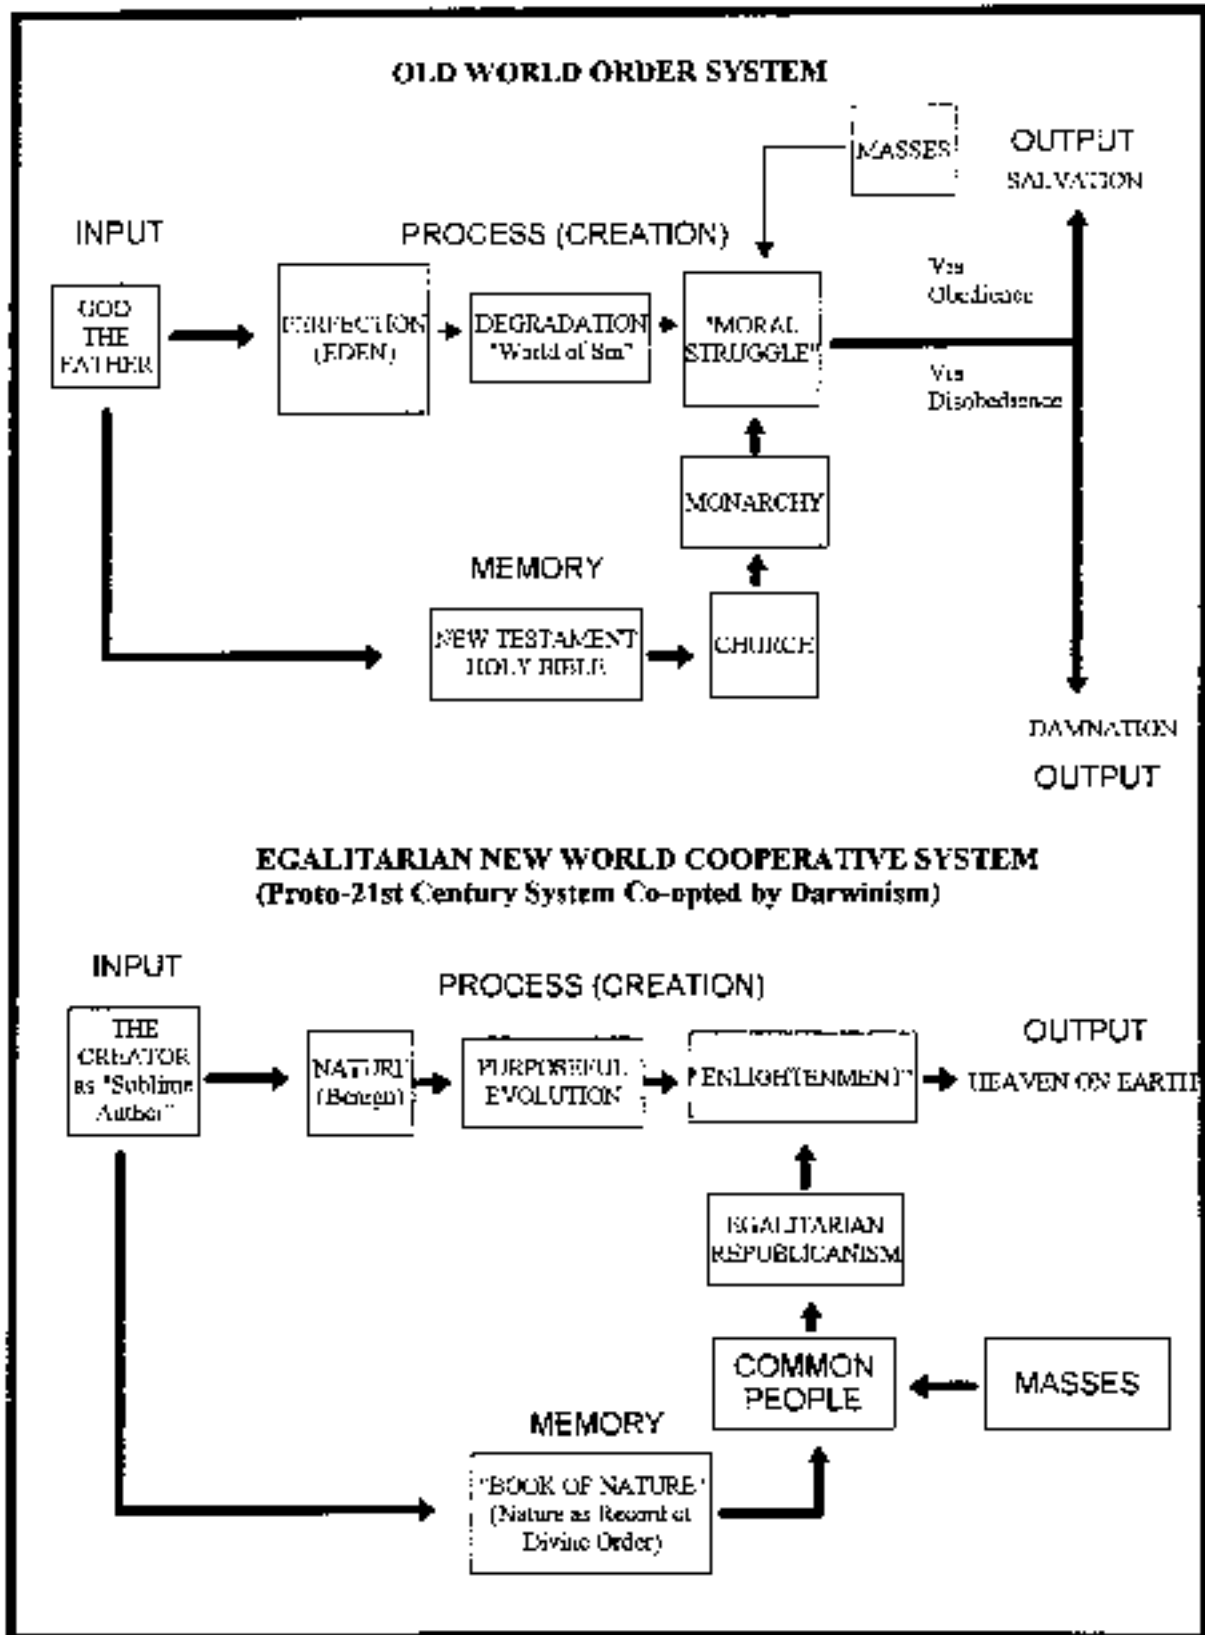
OLD WORLD ORDER SYSTEM

MASSES

OUTPUT
SALVATION

INPUT

PROCESS (CREATION)

GOD THE FATHER

PERFECTION (EDEN)

DEGRADATION "World of Sin"

"MORAL STRUGGLE"

Via Obedience

Via Disobedience

MONARCHY

MEMORY

NEW TESTAMENT HOLY BIBLE

CHURCH

DAMNATION
OUTPUT

EGALITARIAN NEW WORLD COOPERATIVE SYSTEM
(Proto-21st Century System Co-opted by Darwinism)

INPUT

PROCESS (CREATION)

OUTPUT

THE CREATOR as "Sublime Author"

NATURE (Benign)

PURPOSEFUL EVOLUTION

ENLIGHTENMENT

HEAVEN ON EARTH

EGALITARIAN REPUBLICANISM

COMMON PEOPLE

MASSES

MEMORY

"BOOK OF NATURE" (Nature as Record of Divine Order)